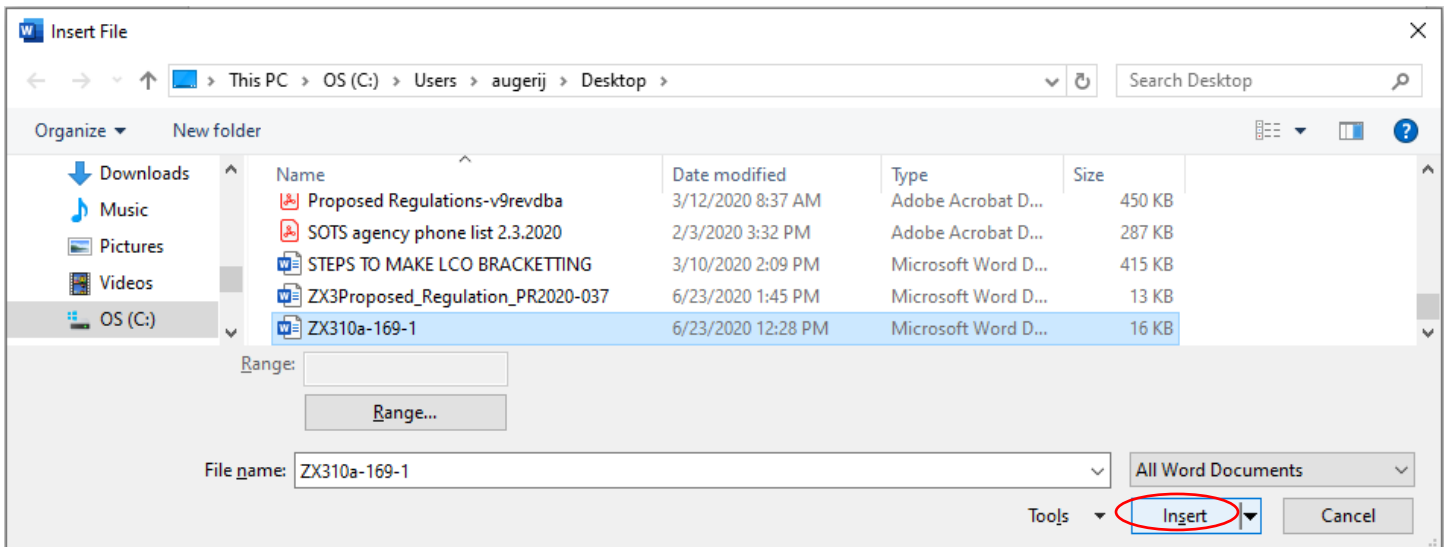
Insert File

This PC > OS (C:) > Users > augerij > Desktop >

Search Desktop

Organize ▾ New folder

Downloads
Music
Pictures
Videos
OS (C:)

| Name | Date modified | Type | Size |
|---|---|---|---|
| Proposed Regulations-v9revdba | 3/12/2020 8:37 AM | Adobe Acrobat D... | 450 KB |
| SOTS agency phone list 2.3.2020 | 2/3/2020 3:32 PM | Adobe Acrobat D... | 287 KB |
| STEPS TO MAKE LCO BRACKETTING | 3/10/2020 2:09 PM | Microsoft Word D... | 415 KB |
| ZX3Proposed_Regulation_PR2020-037 | 6/23/2020 1:45 PM | Microsoft Word D... | 13 KB |
| ZX310a-169-1 | 6/23/2020 12:28 PM | Microsoft Word D... | 16 KB |

Range:

Range...

File name: ZX310a-169-1

All Word Documents

Tools ▾

Insert

Cancel